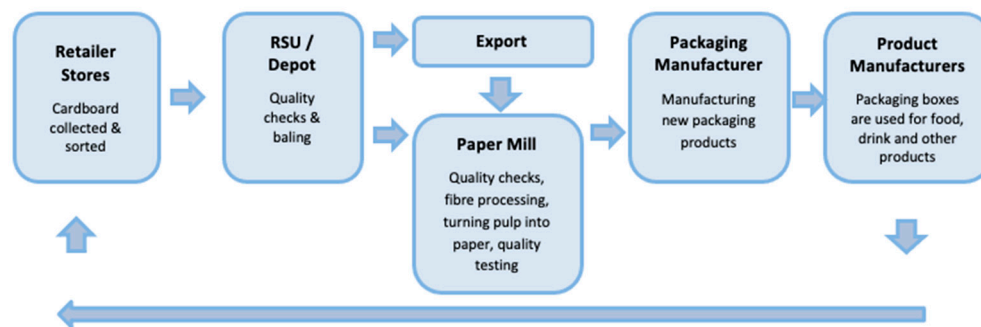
Retailer Stores

Cardboard collected & sorted

RSU / Depot

Quality checks & baling

Export

Paper Mill

Quality checks, fibre processing, turning pulp into paper, quality testing

Packaging Manufacturer

Manufacturing new packaging products

Product Manufacturers

Packaging boxes are used for food, drink and other products